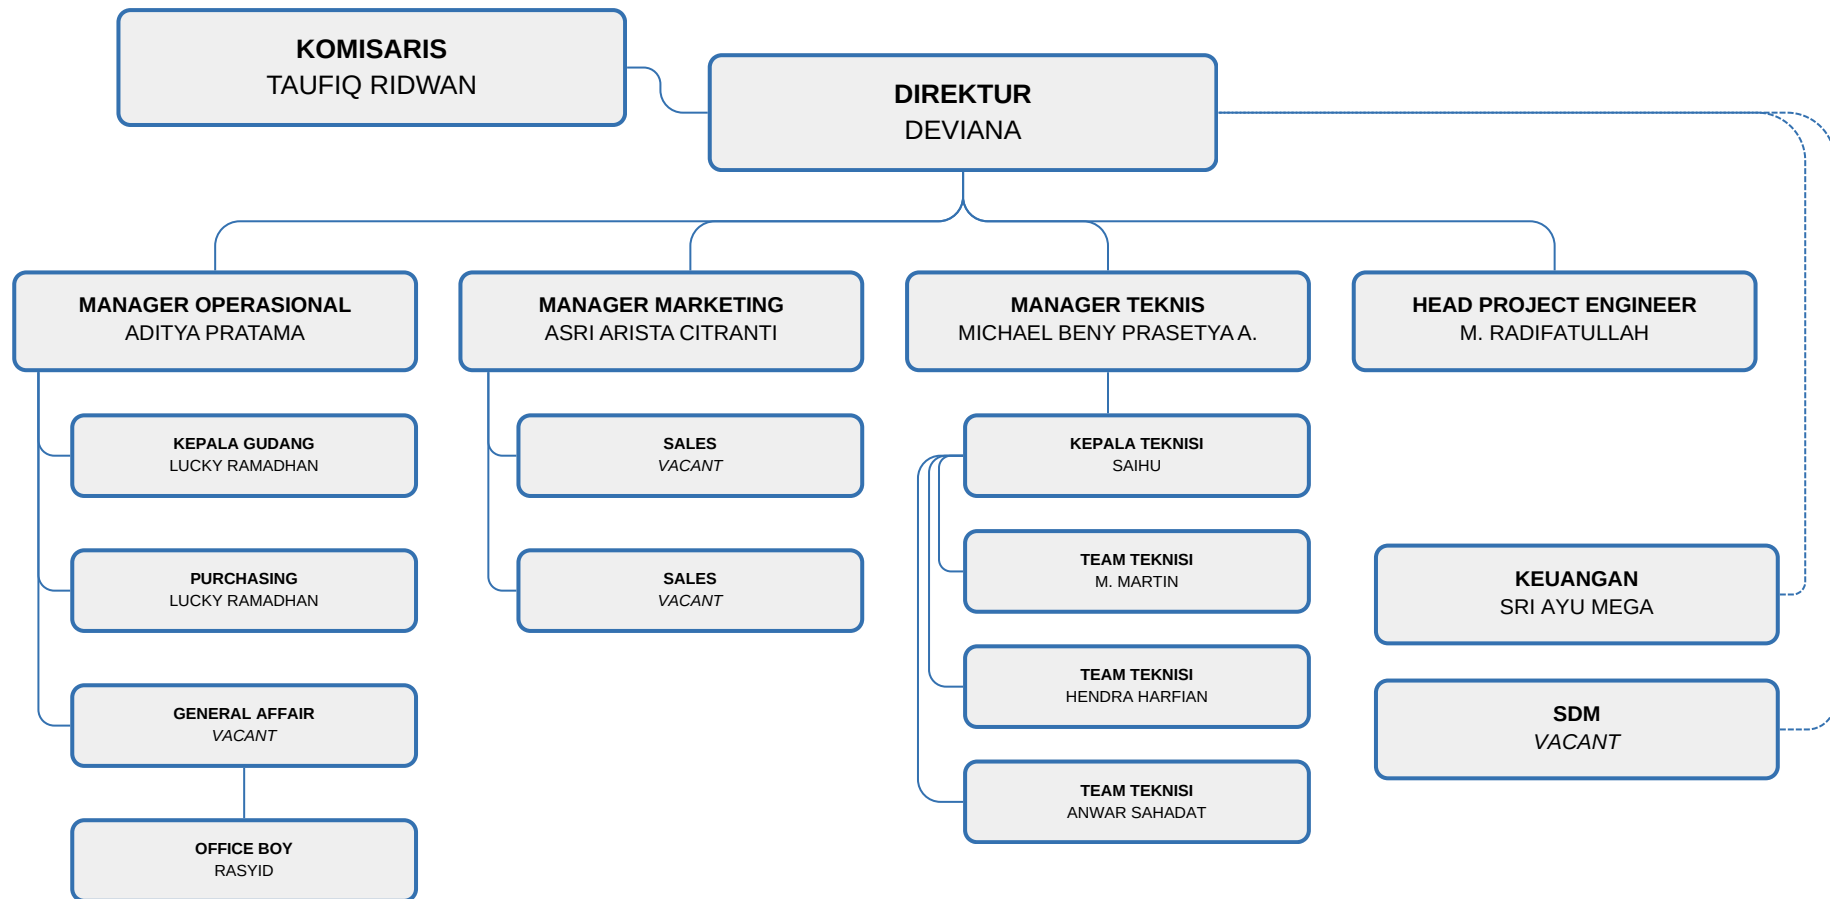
KOMISARIS
TAUFIQ RIDWAN

DIREKTUR
DEVIANA

MANAGER OPERASIONAL
ADITYA PRATAMA

MANAGER MARKETING
ASRI ARISTA CITRANTI

MANAGER TEKNIS
MICHAEL BENY PRASETYA A.

HEAD PROJECT ENGINEER
M. RADIFATULLAH

KEPALA GUDANG
LUCKY RAMADHAN

PURCHASING
LUCKY RAMADHAN

GENERAL AFFAIR
VACANT

OFFICE BOY
RASYID

SALES
VACANT

SALES
VACANT

KEPALA TEKNISI
SAIHU

TEAM TEKNISI
M. MARTIN

TEAM TEKNISI
HENDRA HARFIAN

TEAM TEKNISI
ANWAR SAHADAT

KEUANGAN
SRI AYU MEGA

SDM
VACANT